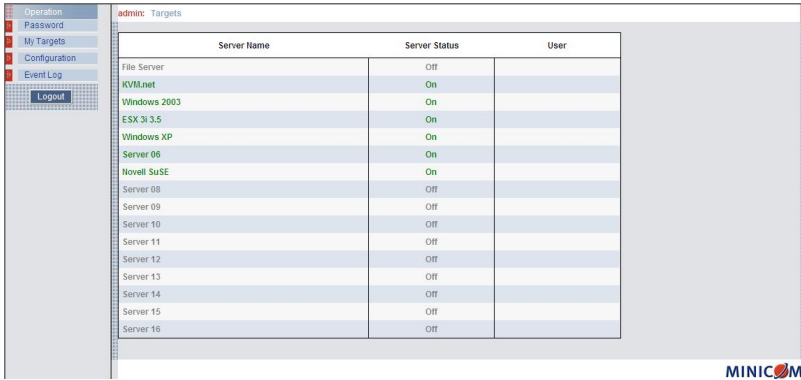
Operation
Password
My Targets
Configuration
Event Log
Logout

admin: Targets

| Server Name | Server Status | User |
|---|---|---|
| File Server | Off | |
| KVM.net | On | |
| Windows 2003 | On | |
| ESX 3i 3.5 | On | |
| Windows XP | On | |
| Server 06 | On | |
| Novell SuSE | On | |
| Server 08 | Off | |
| Server 09 | Off | |
| Server 10 | Off | |
| Server 11 | Off | |
| Server 12 | Off | |
| Server 13 | Off | |
| Server 14 | Off | |
| Server 15 | Off | |
| Server 16 | Off | |

MINICOM